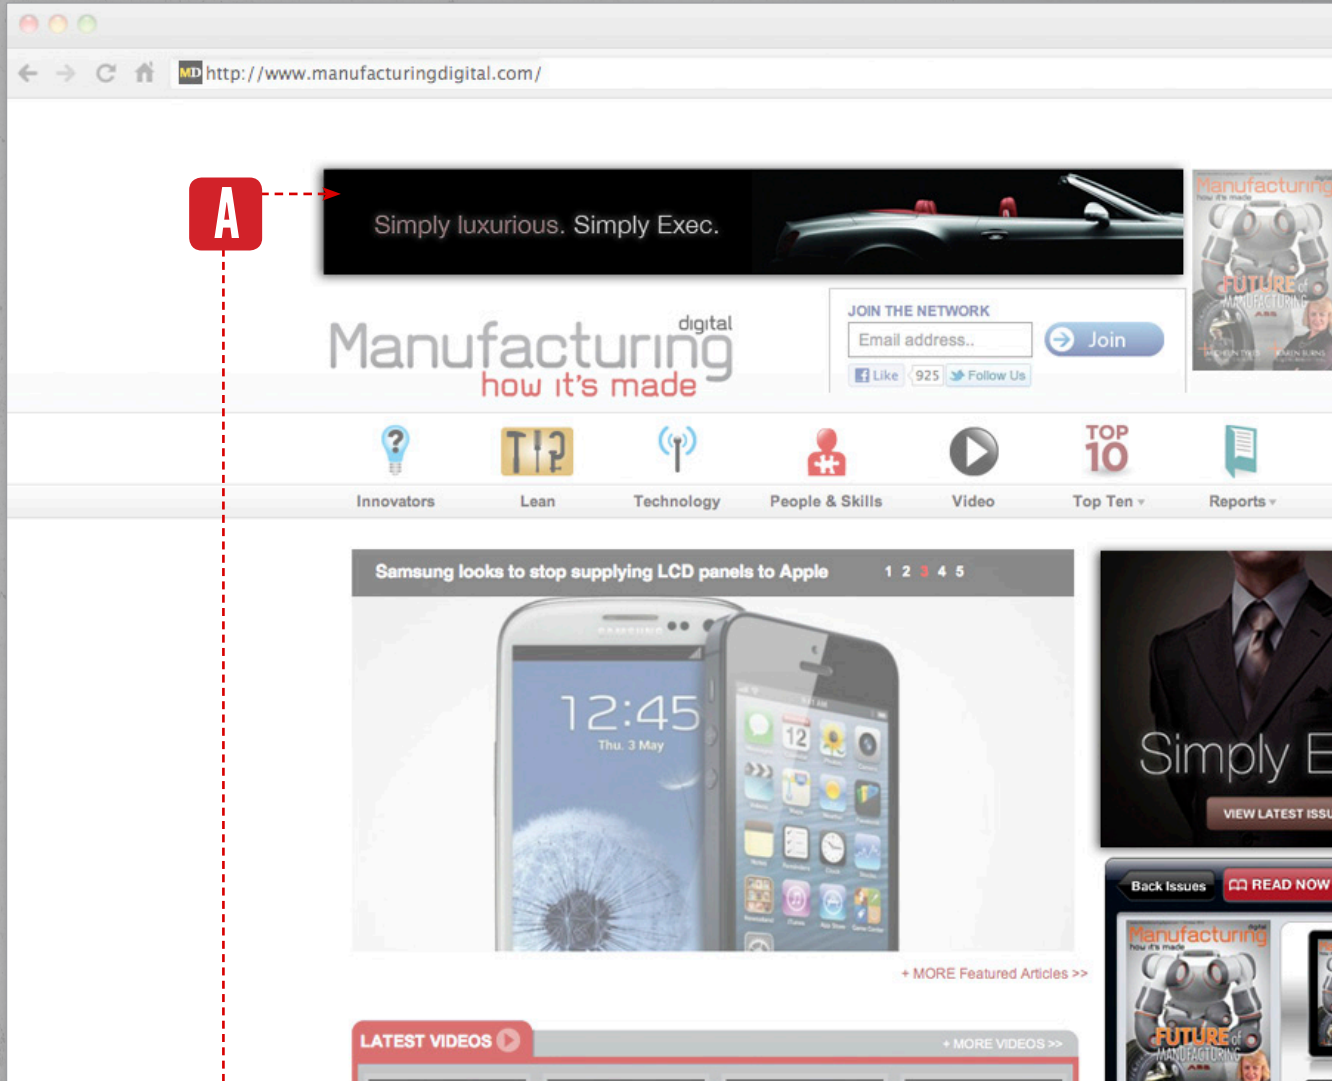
MD http://www.manufacturingdigital.com/

A

Simply luxurious. Simply Exec.

Manufacturing digital how it's made

JOIN THE NETWORK
Email address..
Join
Like 925 Follow Us

Manufacturing
FUTURE of MANUFACTURING

Innovators
Lean
Technology
People & Skills
Video
TOP 10
Top Ten
Reports

Samsung looks to stop supplying LCD panels to Apple 1 2 3 4 5

12:45
Thu. 3 May

+ MORE Featured Articles >>

Simply E
VIEW LATEST ISSU

Back Issues
READ NOW

Manufacturing
FUTURE of MANUFACTURING

LATEST VIDEOS
+ MORE VIDEOS >>